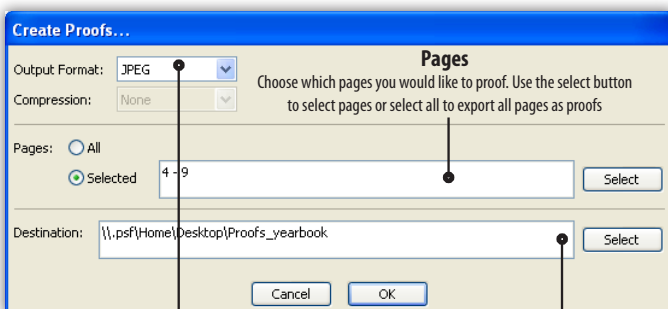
Create Proofs...

Output Format: JPEG

Compression: None

Pages

Choose which pages you would like to proof. Use the select button to select pages or select all to export all pages as proofs

Pages: All

Selected 4 - 9

Select

Destination: \\.psf\Home\Desktop\Proofs_yearbook

Select

Cancel OK